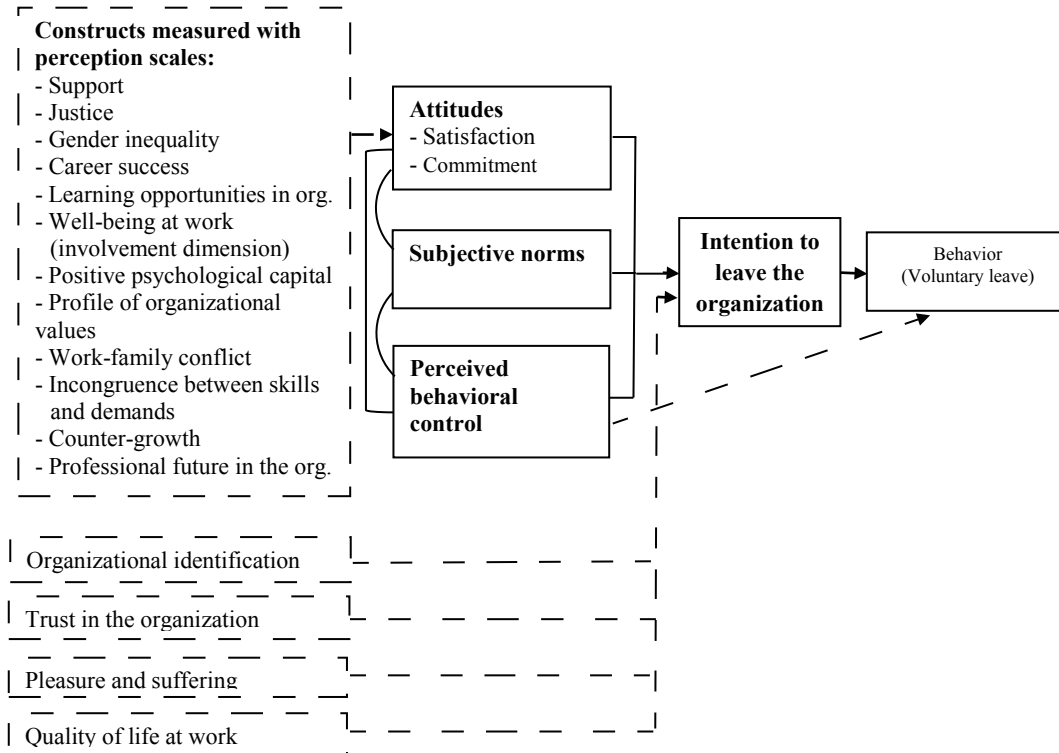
**Constructs measured with perception scales:**
- Support
- Justice
- Gender inequality
- Career success
- Learning opportunities in org.
- Well-being at work (involvement dimension)
- Positive psychological capital
- Profile of organizational values
- Work-family conflict
- Incongruence between skills and demands
- Counter-growth
- Professional future in the org.

**Attitudes**
- Satisfaction
- Commitment

**Subjective norms**

**Perceived behavioral control**

**Intention to leave the organization**

Behavior (Voluntary leave)

Organizational identification

Trust in the organization

Pleasure and suffering

Quality of life at work